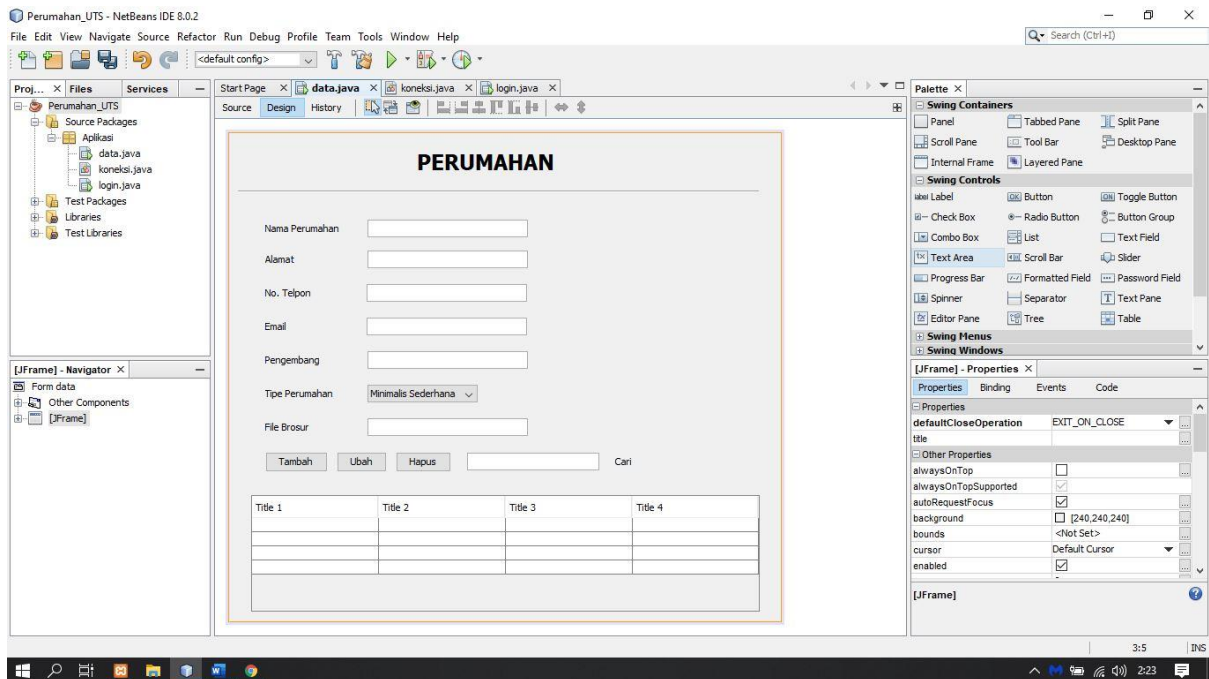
Perumahan_UTS - NetBeans IDE 8.0.2

File Edit View Navigate Source Refactor Run Debug Profile Team Tools Window Help

Search (Ctrl+I)

<default config>

Proj... × Files Services

Perumahan_UTS
Source Packages
Aplikasi
data.java
koneksi.java
login.java
Test Packages
Libraries
Test Libraries

Start Page × data.java × koneksi.java × login.java ×

Source Design History

PERUMAHAN

Nama Perumahan

Alamat

No. Telpon

Email

Pengembang

Tipe Perumahan Minimalis Sederhana

File Brosur

Tambah Ubah Hapus Cari

| Title 1 | Title 2 | Title 3 | Title 4 |
|---|---|---|---|
| | | | |
| | | | |
| | | | |
| | | | |

[JFrame] - Navigator ×

Form data
Other Components
[JFrame]

Palette ×

Swing Containers
Panel Tabbed Pane Split Pane
Scroll Pane Tool Bar Desktop Pane
Internal Frame Layered Pane
Swing Controls
Label Button Toggle Button
Check Box Radio Button Button Group
Combo Box List Text Field
Text Area Scroll Bar Slider
Progress Bar Formatted Field Password Field
Spinner Separator Text Pane
Editor Pane Tree Table
Swing Menus
Swing Windows

[JFrame] - Properties ×

Properties Binding Events Code

Properties
| defaultCloseOperation | EXIT_ON_CLOSE |
|---|---|
| title | |

Other Properties
| alwaysOnTop | |
|---|---|
| alwaysOnTopSupported | |
| autoRequestFocus | |
| background | [240,240,240] |
| bounds | <Not Set> |
| cursor | Default Cursor |
| enabled | |

[JFrame]

3:5 INS

2:23